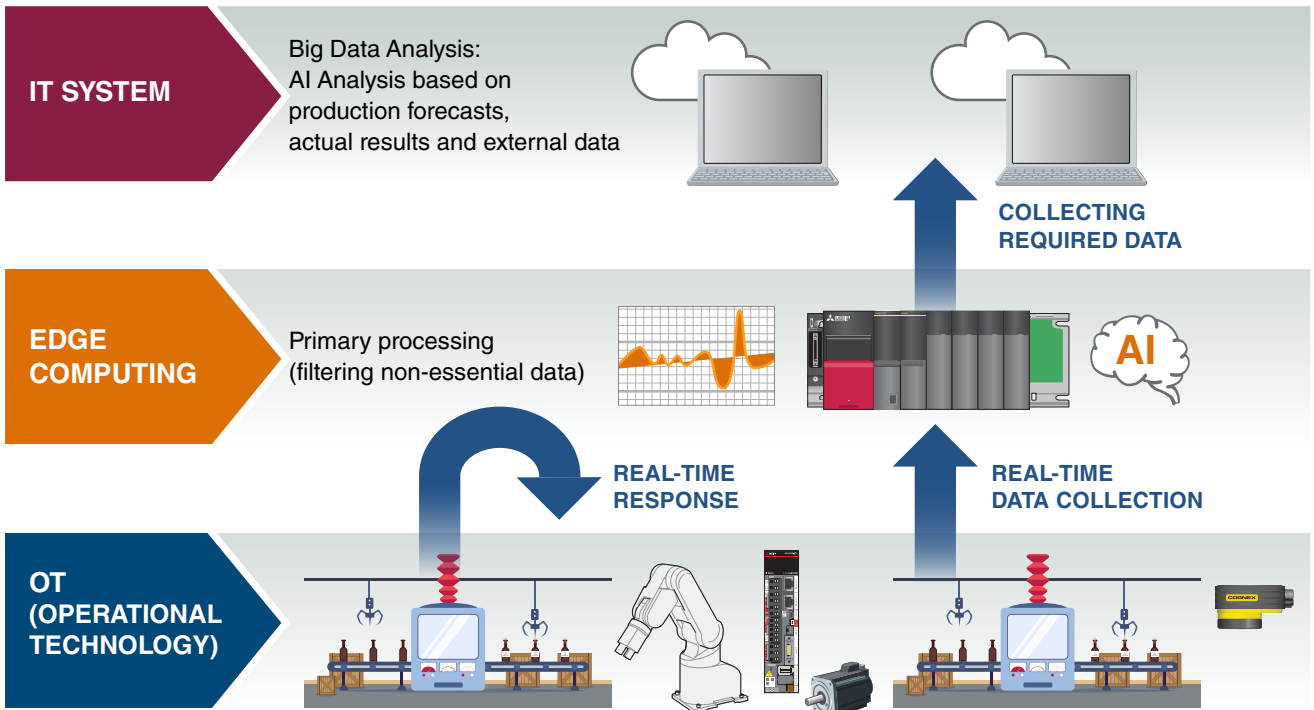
IT SYSTEM

Big Data Analysis:
AI Analysis based on production forecasts, actual results and external data

COLLECTING REQUIRED DATA

EDGE COMPUTING

Primary processing (filtering non-essential data)

AI

REAL-TIME RESPONSE

REAL-TIME DATA COLLECTION

OT (OPERATIONAL TECHNOLOGY)

COGNEX